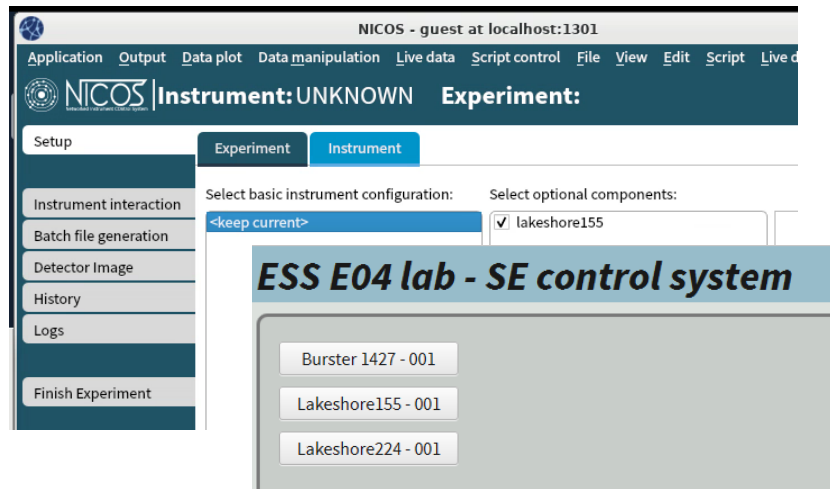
NICOS - guest at localhost:1301

Application Output Data plot Data manipulation Live data Script control File View Edit Script Live d

NICOS Networked Instrument Control System Instrument: UNKNOWN Experiment:

Setup

Instrument interaction

Batch file generation

Detector Image

History

Logs

Finish Experiment

Experiment Instrument

Select basic instrument configuration:

<keep current>

Select optional components:

✓ lakeshore155

ESS E04 lab - SE control system

Burster 1427 - 001

Lakeshore155 - 001

Lakeshore224 - 001